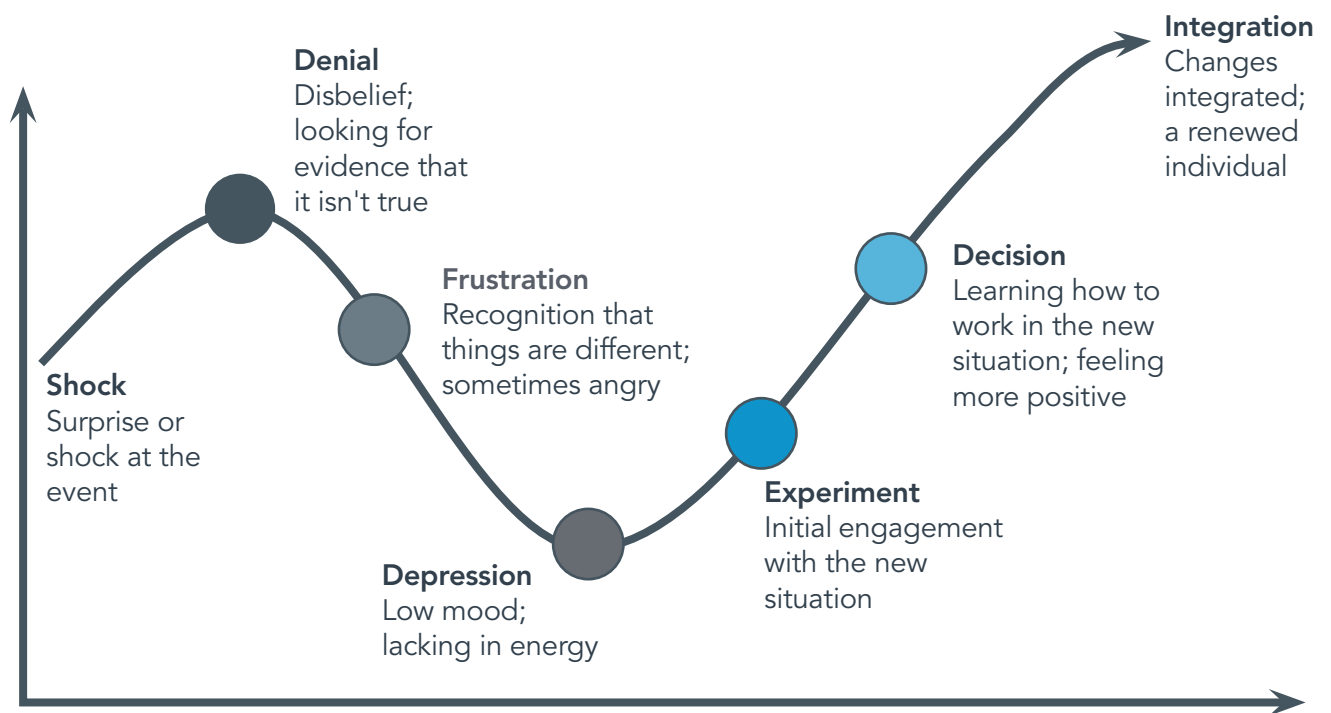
Shock
Surprise or shock at the event

Denial
Disbelief; looking for evidence that it isn't true

Frustration
Recognition that things are different; sometimes angry

Depression
Low mood; lacking in energy

Experiment
Initial engagement with the new situation

Decision
Learning how to work in the new situation; feeling more positive

Integration
Changes integrated; a renewed individual